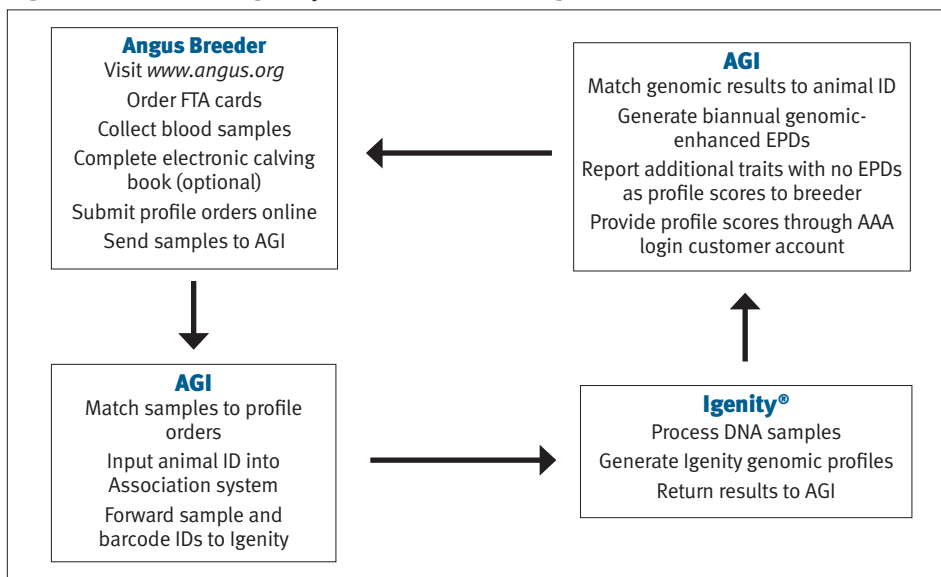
Angus Breeder
Visit www.angus.org
Order FTA cards
Collect blood samples
Complete electronic calving book (optional)
Submit profile orders online
Send samples to AGI

AGI
Match genomic results to animal ID
Generate biannual genomic-enhanced EPDs
Report additional traits with no EPDs as profile scores to breeder
Provide profile scores through AAA login customer account

AGI
Match samples to profile orders
Input animal ID into Association system
Forward sample and barcode IDs to Igenity

Igenity®
Process DNA samples
Generate Igenity genomic profiles
Return results to AGI